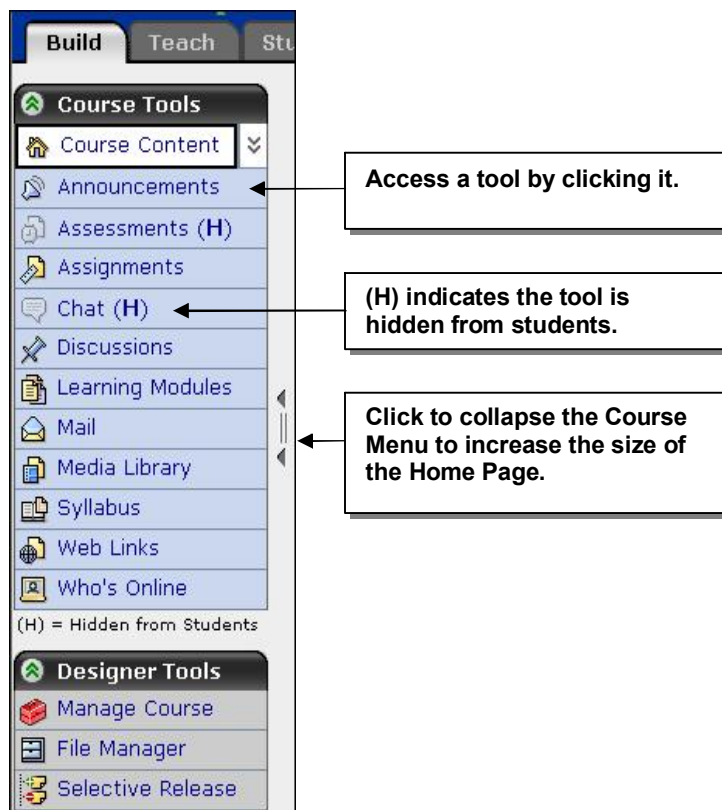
Build Teach Stu

Course Tools

Course Content

Announcements

Assessments (H)

Assignments

Chat (H)

Discussions

Learning Modules

Mail

Media Library

Syllabus

Web Links

Who's Online

(H) = Hidden from Students

Designer Tools

Manage Course

File Manager

Selective Release

Access a tool by clicking it.

(H) indicates the tool is hidden from students.

Click to collapse the Course Menu to increase the size of the Home Page.